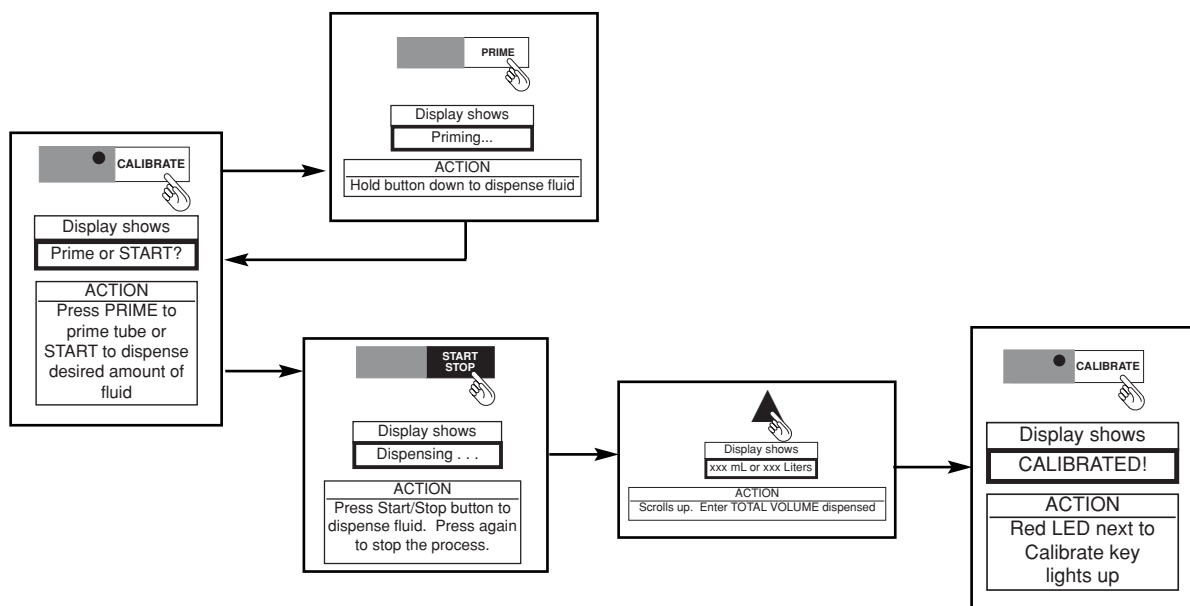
CALIBRATE

Display shows

Prime or START?

ACTION
Press PRIME to prime tube or START to dispense desired amount of fluid

PRIME

Display shows

Priming...

ACTION
Hold button down to dispense fluid

START
STOP

Display shows

Dispensing . . .

ACTION
Press Start/Stop button to dispense fluid. Press again to stop the process.

Display shows

xxx mL or xxx Liters

ACTION
Scrolls up. Enter TOTAL VOLUME dispensed

CALIBRATE

Display shows

CALIBRATED!

ACTION
Red LED next to Calibrate key lights up